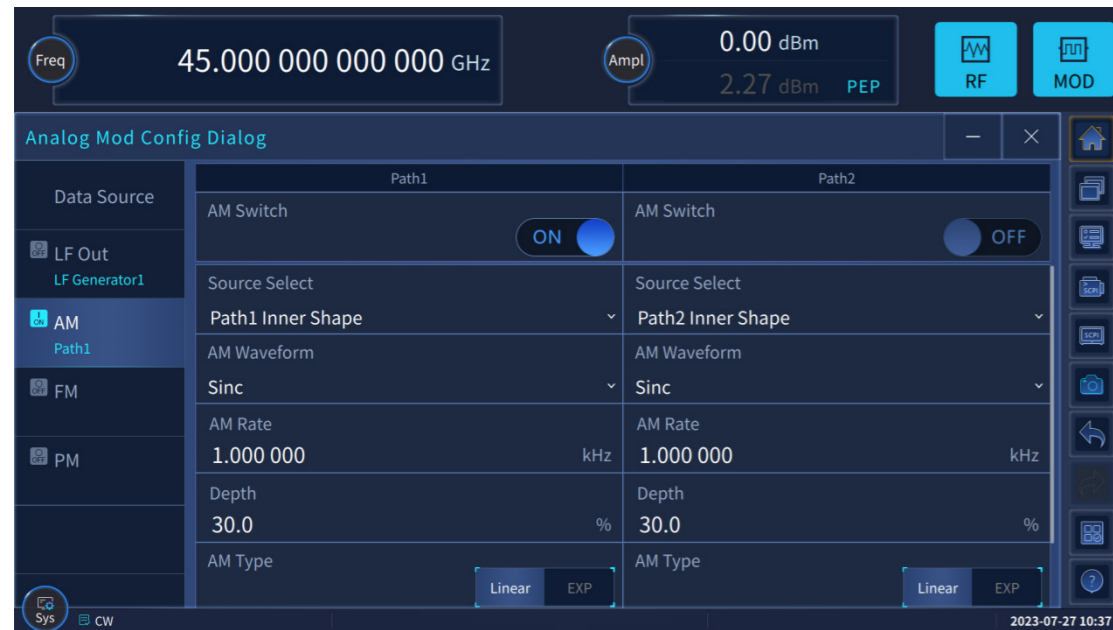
Freq 45.000 000 000 000 GHz

Ampl 0.00 dBm
2.27 dBm PEP

RF

MOD

Analog Mod Config Dialog

Data Source

LF Out
LF Generator1

AM
Path1

FM

PM

| Path1 | Path2 |
|---|---|
| AM Switch ON | AM Switch OFF |
| Source Select Path1 Inner Shape | Source Select Path2 Inner Shape |
| AM Waveform Sinc | AM Waveform Sinc |
| AM Rate 1.000 000 kHz | AM Rate 1.000 000 kHz |
| Depth 30.0 % | Depth 30.0 % |
| AM Type Linear EXP | AM Type Linear EXP |

Sys

CW

2023-07-27 10:37